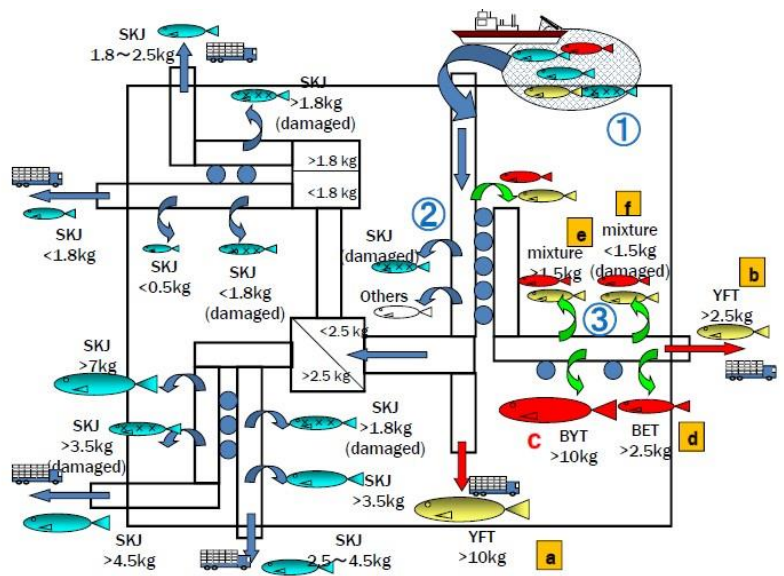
SKJ
1.8～2.5kg

SKJ
>1.8kg
(damaged)

①

>1.8 kg
<1.8 kg

②

SKJ
<1.8kg

SKJ
<0.5kg

SKJ
<1.8kg
(damaged)

SKJ
(damaged)

Others

e
mixture
>1.5kg

f
mixture
<1.5kg
(damaged)

③

b
YFT
>2.5kg

<2.5 kg
>2.5 kg

SKJ
>7kg

SKJ
>3.5kg
(damaged)

SKJ
>1.8kg
(damaged)

SKJ
>3.5kg

c
BYT
>10kg

BET
>2.5kg

d

SKJ
>4.5kg

SKJ
2.5～4.5kg

YFT
>10kg

a